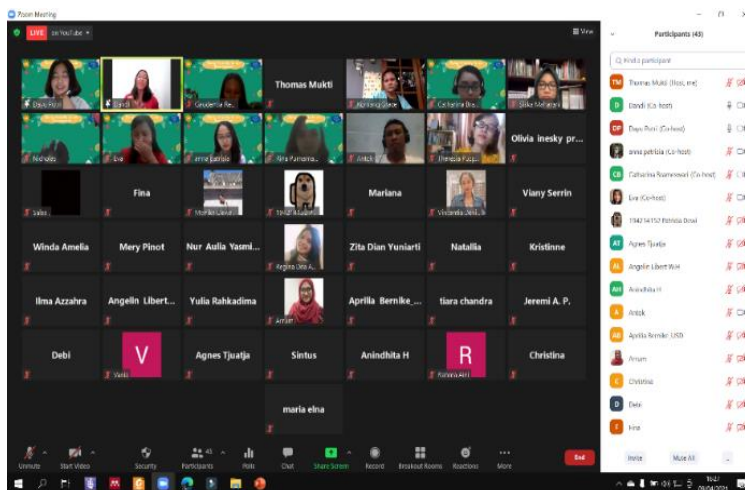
Zoom Meeting

LIVE on YouTube

View

Dayu Putri | Dandi | Geraldine Re... | Thomas Mukti | Kristina Stefie | Catharina Dwi... | Silvia Maharani

Nicholas | Eva | anna patricia | Alra Purnama... | Antok | Theresia Putri... | Olivia inesky pr...

Salsa | Fina | Monika Listyari | Tiara Putri... | Mariana | Vinsensia Dwi... | Viany Serrin

Winda Amelia | Mery Pinot | Nur Aulia Yasmi... | Regina Dita A... | Zita Dian Yuniarti | Natallia | Kristinne

Ilma Azzahra | Angelin Libert... | Yulia Rahkadima | Amum | Aprilia Bernike_... | tiara chandra | Jeremi A. P.

Debi | V | Vanki | Agnes Tjuatja | Sintus | Anindhita H | R | Rahma Alni | Christina

maria elna

Unmute | Start Video | Security | Participants 43 | Polls | Chat | Share Screen | Record | Breakout Rooms | Reactions | More | End

Participants (43)

Find a participant

Thomas Mukti (Host, me)
Dandi (Co-host)
Dayu Putri (Co-host)
anna patricia (Co-host)
Catharina Rosmawati (Co-host)
Eva (Co-host)
194214152 Patricia Dewi
Agnes Tjuatja
Angelin Libert W.H
Anindhita H
Antok
Aprilia Bernike_USD
Amum
Christina
Debi
Fina

Invite | Mute All

09/04/2021